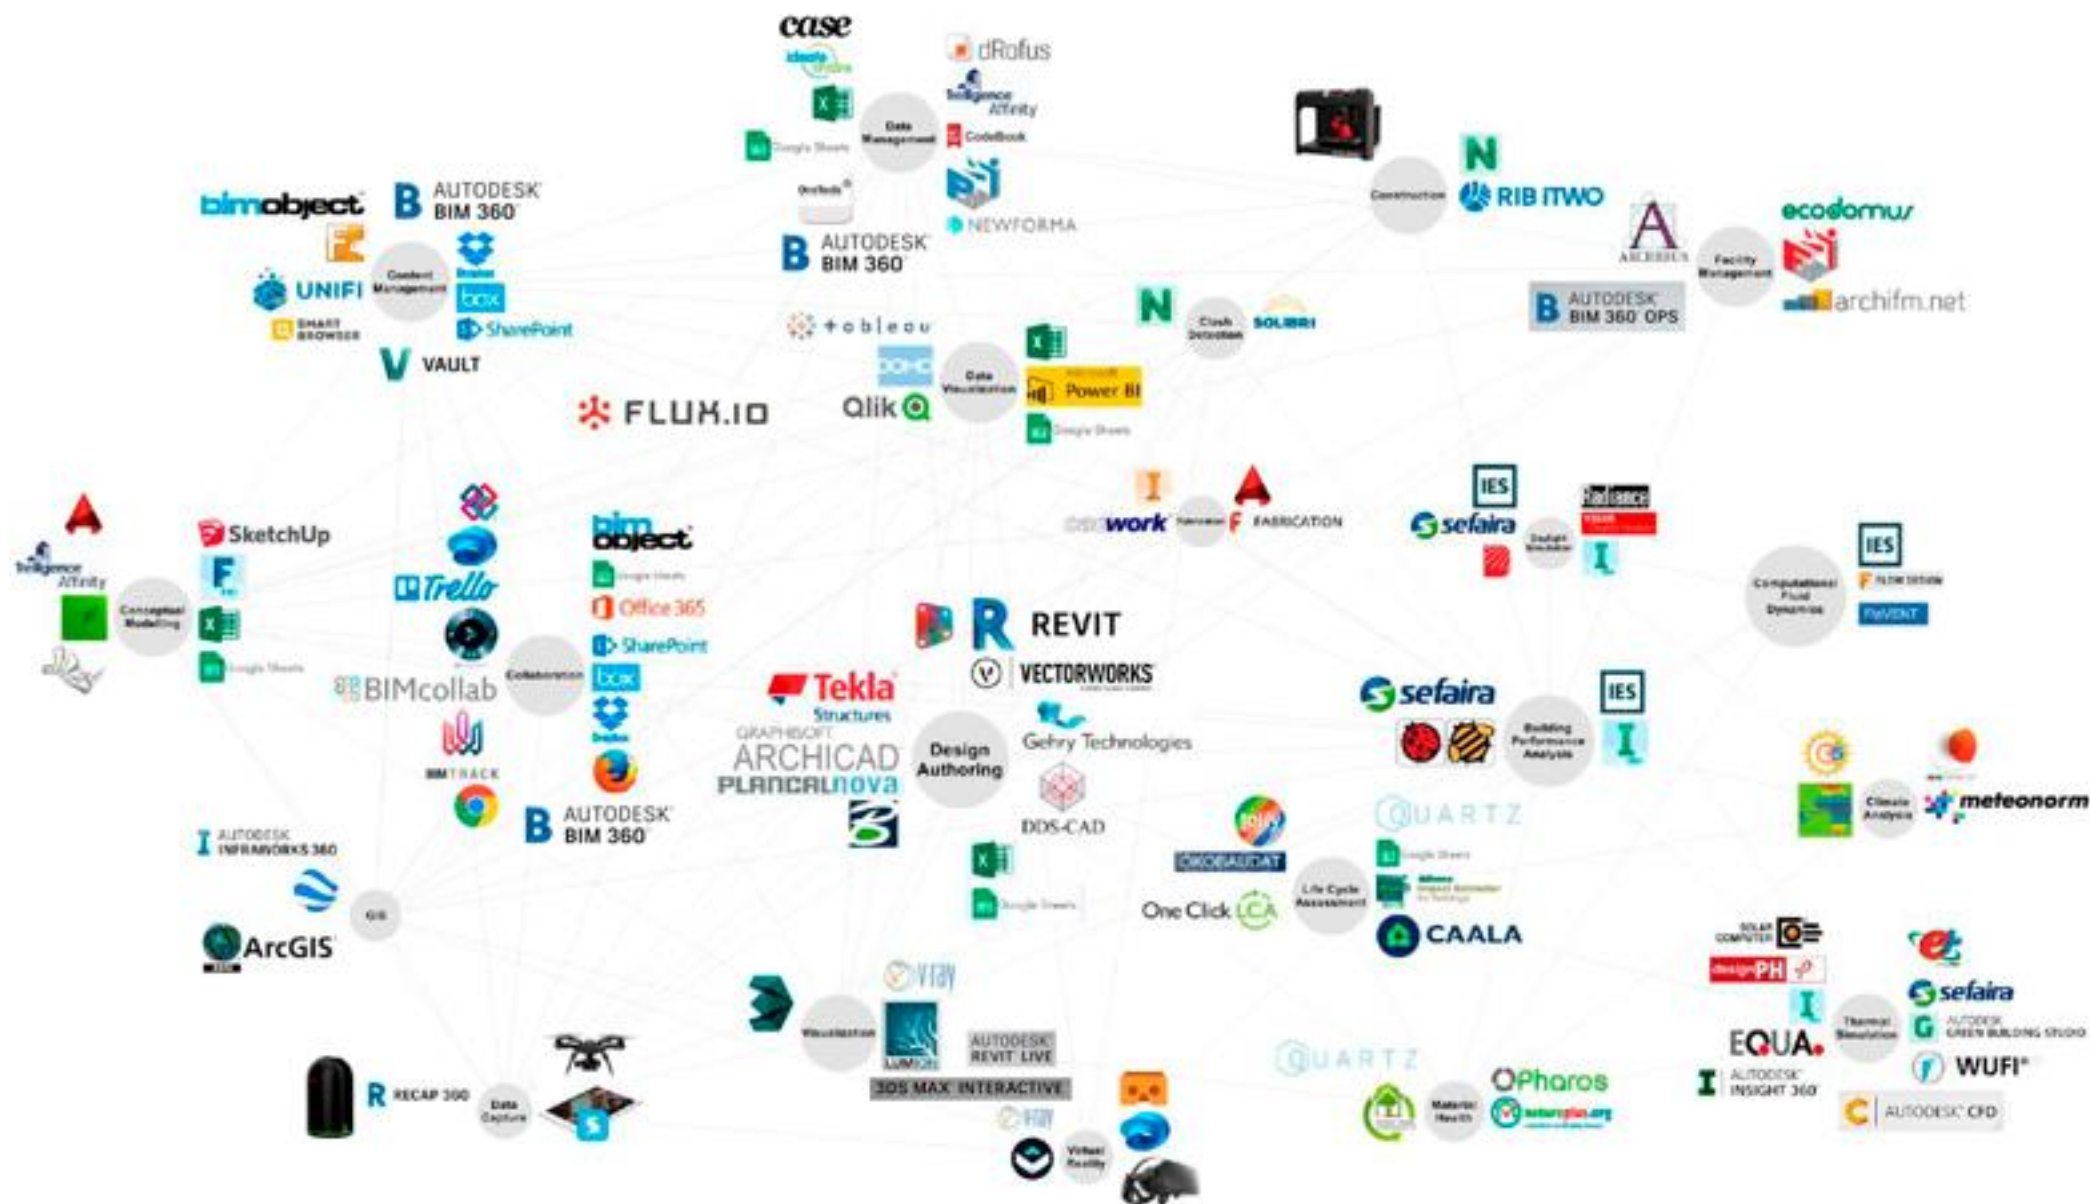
case
ideate
dRofus
Google Sheets
Data Management
Intelligence Affinity
CodeBook
NEWFORMA
AUTODESK BIM 360
bimobject
AUTODESK BIM 360
UNIFI
Content Management
Dropbox
box
SharePoint
SMART BROWSER
VAULT
Construction
N
RIB iTWO
ecodomus
ARCHIBUS
Facility Management
AUTODESK BIM 360 OPS
archifm.net
tableau
Data Visualization
Power BI
Google Sheets
Qlik
FLUX.IO
N
Clash Detection
SOLIBRI
Intelligence Affinity
SketchUp
Conceptual Modeling
Google Sheets
Trello
bim object
Google Sheets
Office 365
SharePoint
box
Dropbox
BIMcollab
Collaboration
BIMTRACK
AUTODESK BIM 360
work
Fabrication
FABRICATION
IES
sefaira
Radiance
Daylight Simulation
IES
Computational Fluid Dynamics
FLOW DESIGN
PHOENICS
REVIT
VECTORWORKS
Tekla Structures
GRAPHISOFT ARCHICAD
PLANCALnova
Design Authoring
Gehry Technologies
DDS-CAD
sefaira
IES
Building Performance Analysis
Climate Analysis
meteonorm
QUARTZ
Google Sheets
ÖKOBAUDAT
One Click LCA
Life Cycle Assessment
CAALA
AUTODESK INFRAWORKS 360
GIS
ArcGIS
vray
Visualization
LUMION
AUTODESK REVIT LIVE
3DS MAX INTERACTIVE
vray
Virtual Reality
RECAP 360
Data Capture
QUARTZ
Material Health
Pharos
SOLAR COMPUTER
designPH
EQUA
Thermal Simulation
sefaira
AUTODESK GREEN BUILDING STUDIO
WUFI
AUTODESK INSIGHT 360
AUTODESK CFD